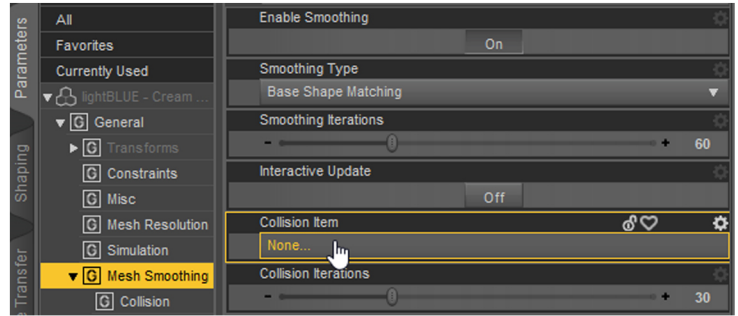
Parameters
Shaping
e Transfer

All
Favorites
Currently Used
lightBLUE - Cream ...
G General
G Transforms
G Constraints
G Misc
G Mesh Resolution
G Simulation
G Mesh Smoothing
G Collision

Enable Smoothing
On
Smoothing Type
Base Shape Matching
Smoothing Iterations
-
+
60
Interactive Update
Off
Collision Item
None...
Collision Iterations
-
+
30